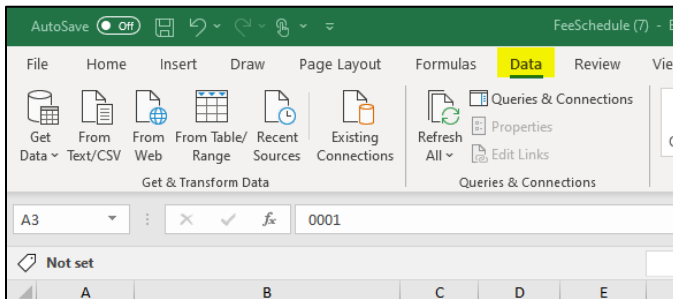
AutoSave Off

FeeSchedule (7) - E

File Home Insert Draw Page Layout Formulas Data Review Vie

Get Data From Text/CSV From Web From Table/ Range Recent Sources Existing Connections

Get & Transform Data

Refresh All

Queries & Connections

Properties

Edit Links

Queries & Connections

A3

$f_x$

0001

Not set

A B C D E